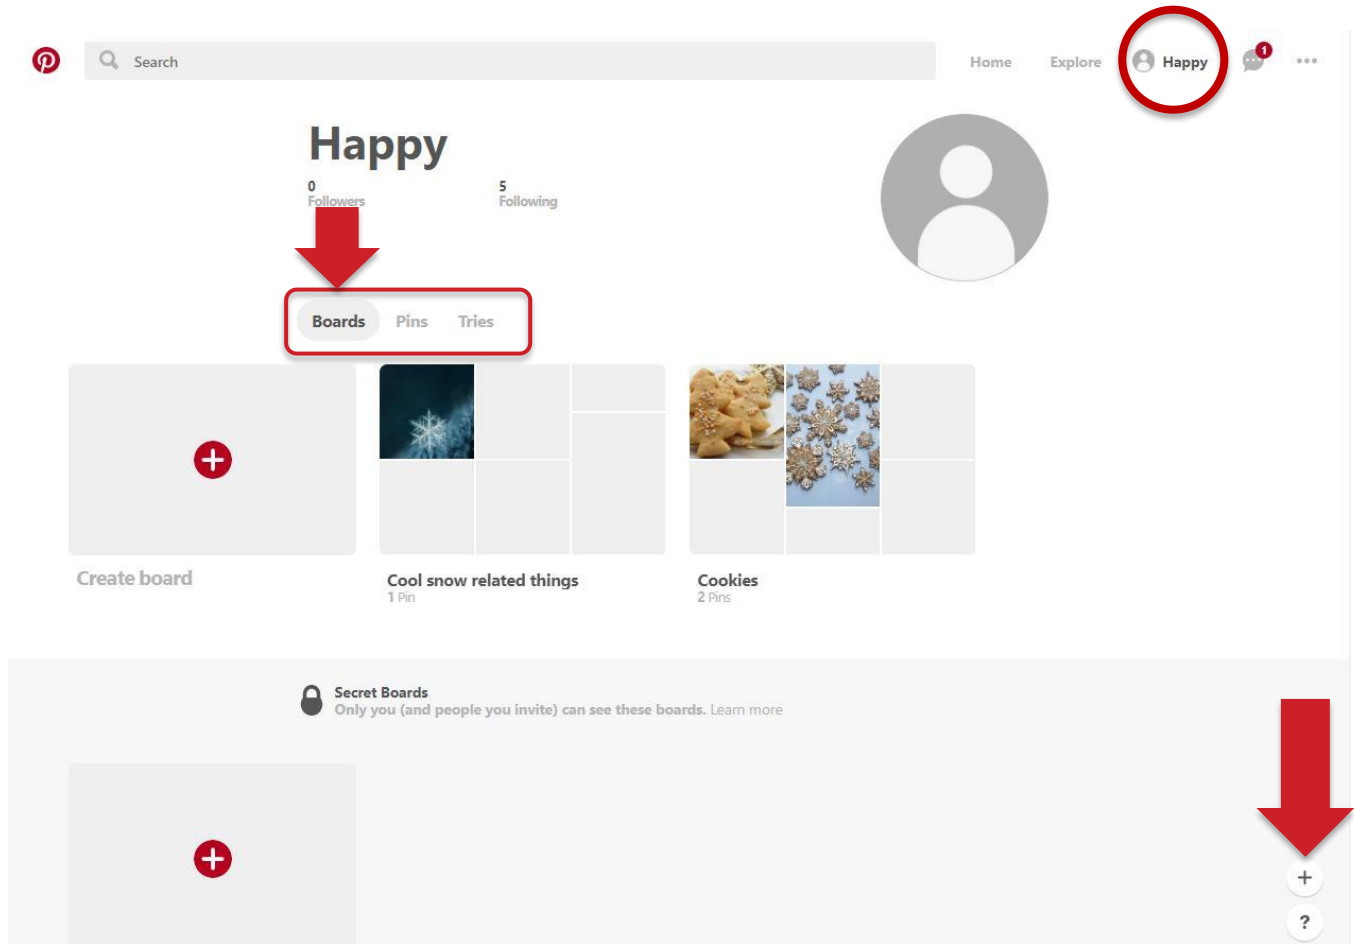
Search

Home Explore Happy 1 •••

Happy

0 Followers

5 Following

Boards Pins Tries

Create board

Cool snow related things
1 Pin

Cookies
2 Pins

Secret Boards
Only you (and people you invite) can see these boards. Learn more

+

?